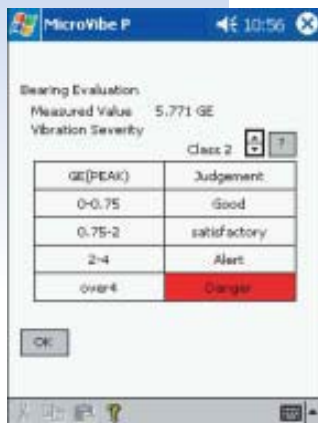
MicroVibe P 10:56

Bearing Evaluation
Measured Value 5.771 GE
Vibration Severity
Class 2 ?

| GE(PEAK) | Judgement |
|---|---|
| 0-0.75 | Good |
| 0.75-2 | satisfactory |
| 2-4 | Alert |
| over4 | Danger |

OK